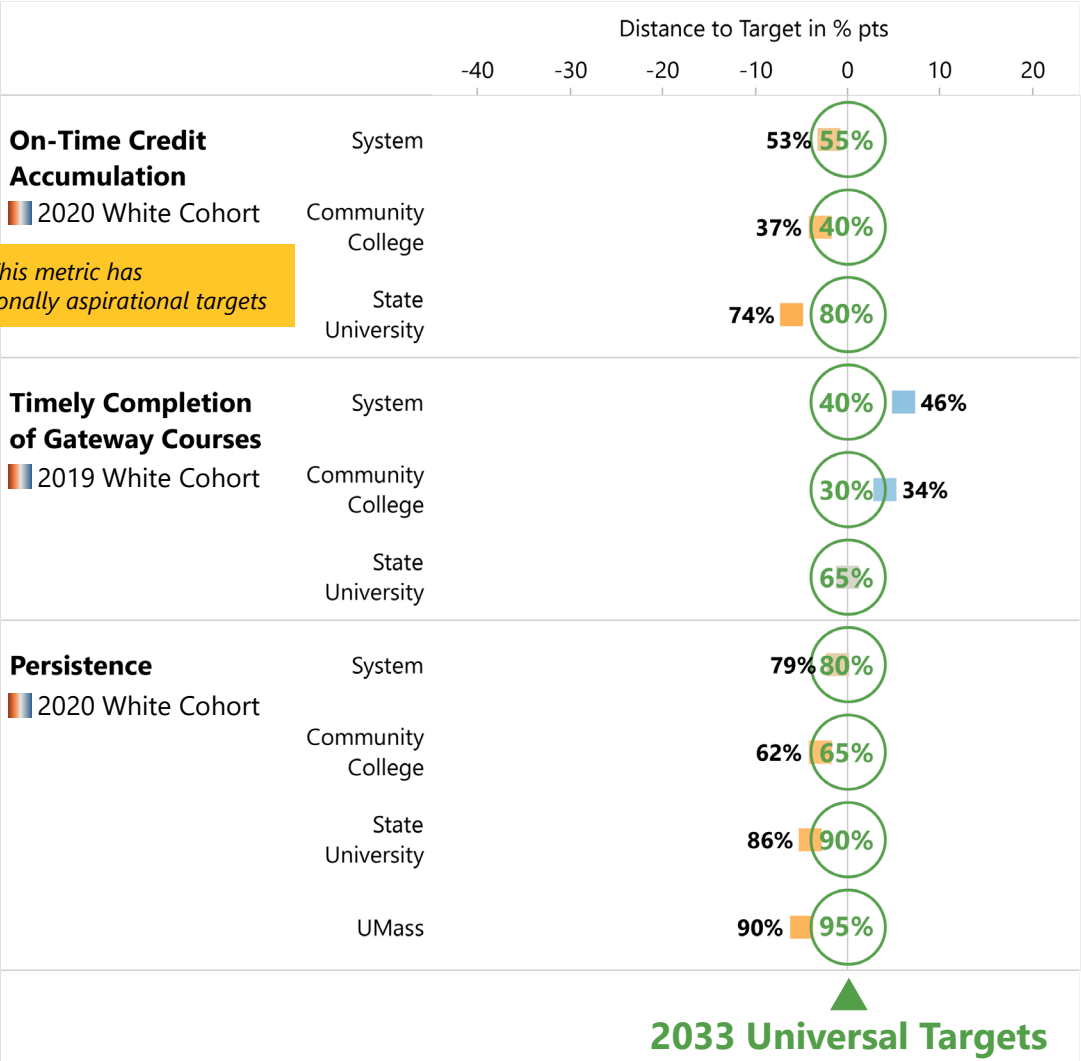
Distance to Target in % pts

-40 -30 -20 -10 0 10 20

On-Time Credit Accumulation
2020 White Cohort

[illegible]his metric has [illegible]onally aspirational targets

System 53% 55%

Community College 37% 40%

State University 74% 80%

Timely Completion of Gateway Courses
2019 White Cohort

System 40% 46%

Community College 30% 34%

State University 65%

Persistence
2020 White Cohort

System 79% 80%

Community College 62% 65%

State University 86% 90%

UMass 90% 95%

2033 Universal Targets